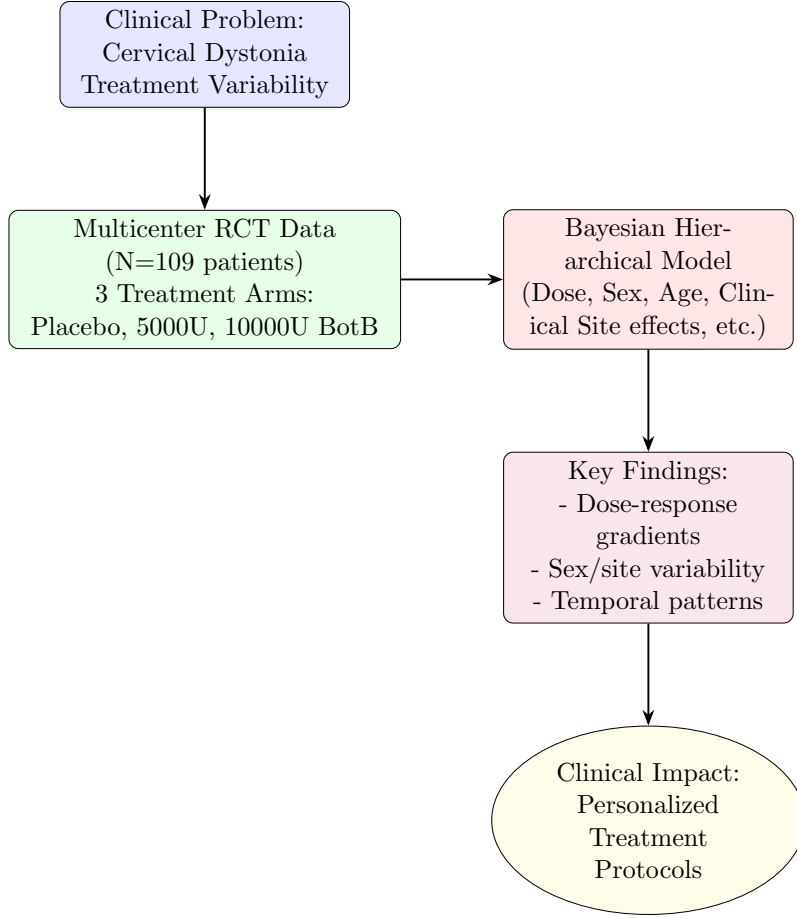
Clinical Problem: Cervical Dystonia Treatment Variability

Multicenter RCT Data (N=109 patients) 3 Treatment Arms: Placebo, 5000U, 10000U BotB

Bayesian Hierarchical Model (Dose, Sex, Age, Clinical Site effects, etc.)

Key Findings:
- Dose-response gradients
- Sex/site variability
- Temporal patterns

Clinical Impact: Personalized Treatment Protocols